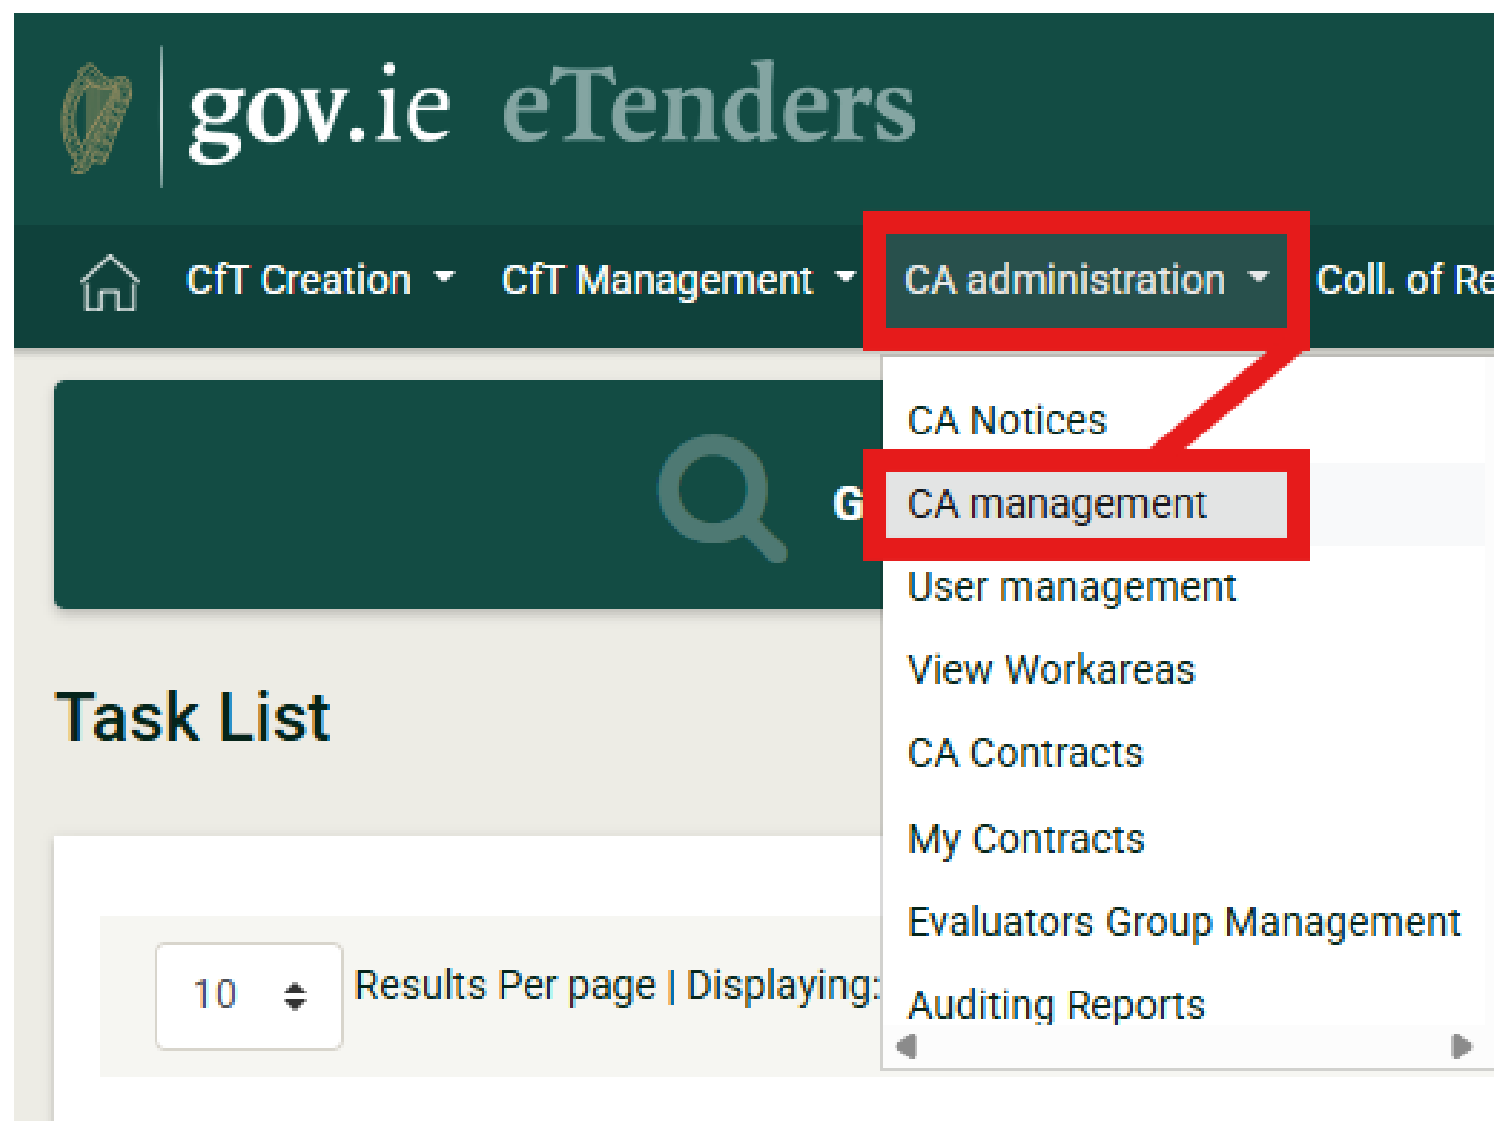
gov.ie eTenders

CfT Creation CfT Management CA administration Coll. of Re

CA Notices
CA management
User management
View Workareas
CA Contracts
My Contracts
Evaluators Group Management
Auditing Reports

G

Task List

10 Results Per page | Displaying: